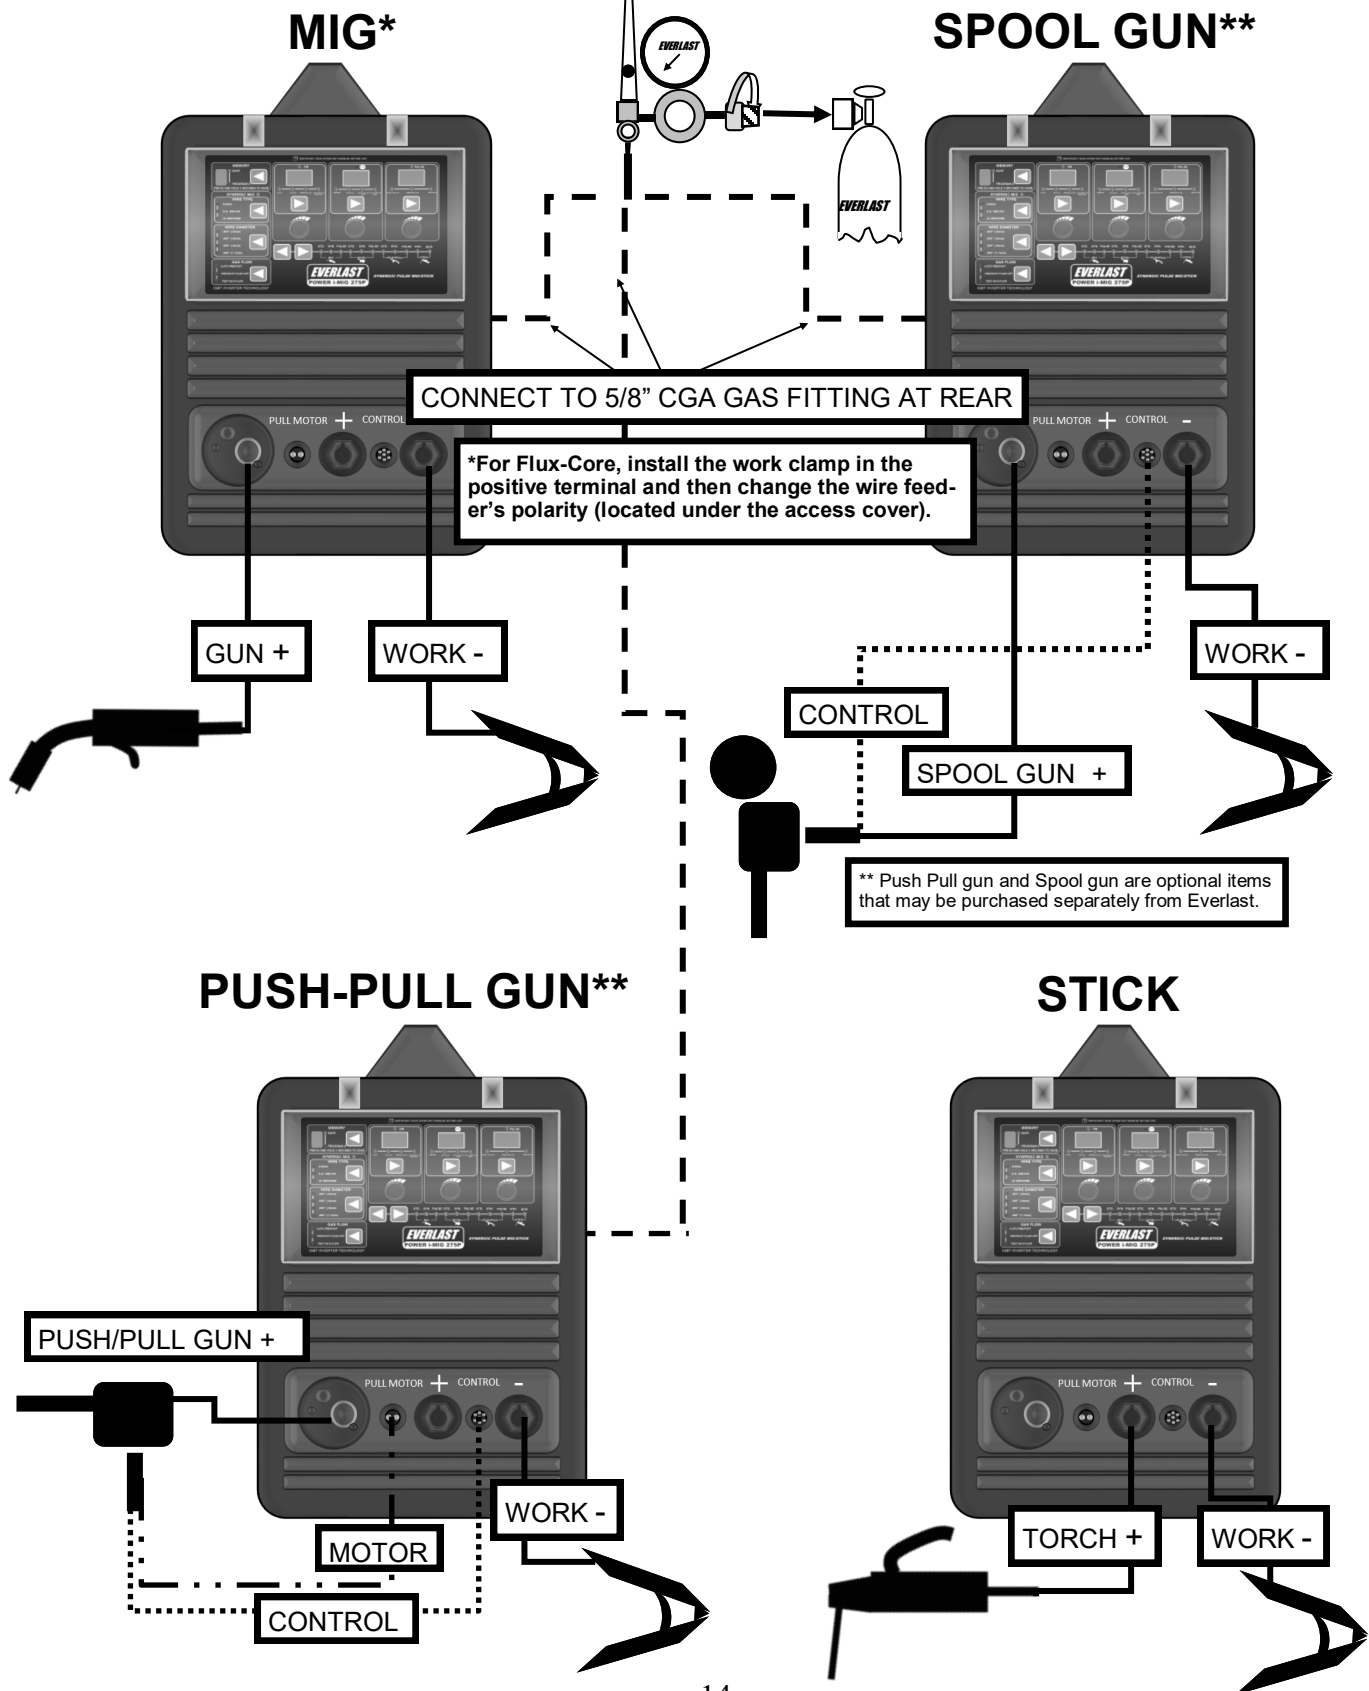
MIG*

SPOOL GUN**

EVERLAST

EVERLAST

EVERLAST
POWER i-MIG 275P

PULL MOTOR + CONTROL

CONNECT TO 5/8” CGA GAS FITTING AT REAR

PULL MOTOR + CONTROL -

*For Flux-Core, install the work clamp in the positive terminal and then change the wire feeder’s polarity (located under the access cover).

GUN +

WORK -

WORK -

CONTROL

SPOOL GUN +

** Push Pull gun and Spool gun are optional items that may be purchased separately from Everlast.

PUSH-PULL GUN**

STICK

PUSH/PULL GUN +

PULL MOTOR + CONTROL -

PULL MOTOR + CONTROL -

WORK -

MOTOR

CONTROL

TORCH +

WORK -

14